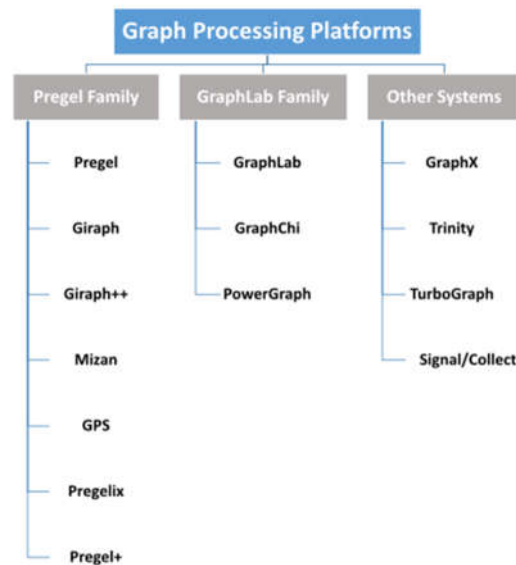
Graph Processing Platforms

Pregel Family

Pregel

Giraph

Giraph++

Mizan

GPS

Pregelix

Pregel+

GraphLab Family

GraphLab

GraphChi

PowerGraph

Other Systems

GraphX

Trinity

TurboGraph

Signal/Collect